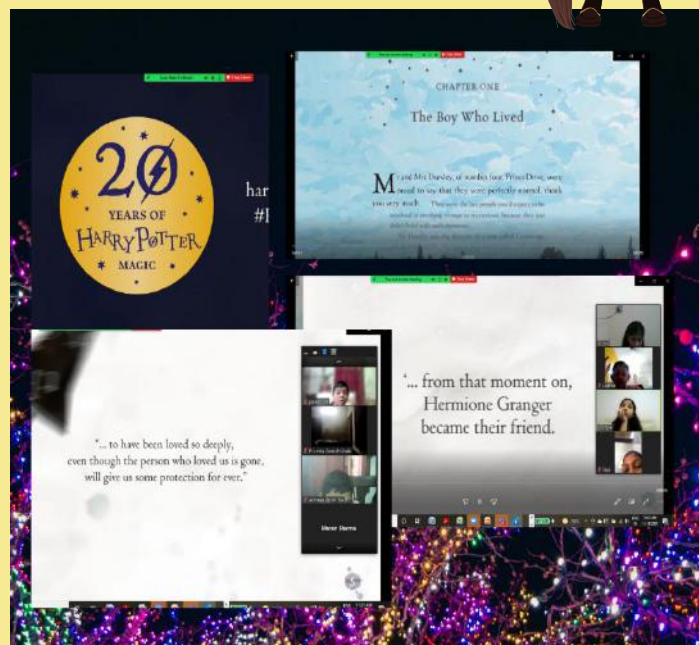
20
YEARS OF
HARRY POTTER
MAGIC

har
#I

CHAPTER ONE

The Boy Who Lived

Mr and Mrs Dursley, of number four, Privet Drive, were proud to say that they were perfectly normal, thank you very much. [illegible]

"... to have been loved so deeply, even though the person who loved us is gone, will give us some protection for ever."

Stop Video

Manar Sharma

"... from that moment on, Hermione Granger became their friend."